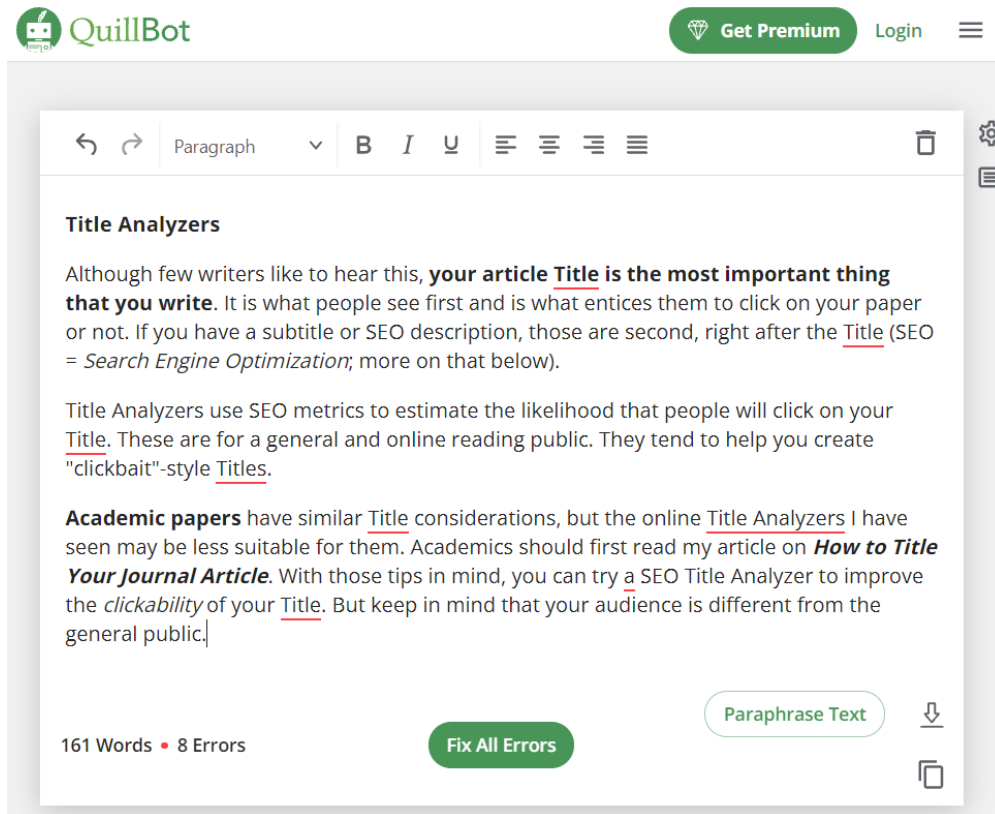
QuillBot

Get Premium Login

Paragraph

**Title Analyzers**

Although few writers like to hear this, **your article Title is the most important thing that you write**. It is what people see first and is what entices them to click on your paper or not. If you have a subtitle or SEO description, those are second, right after the Title (SEO = *Search Engine Optimization*; more on that below).

Title Analyzers use SEO metrics to estimate the likelihood that people will click on your Title. These are for a general and online reading public. They tend to help you create "clickbait"-style Titles.

**Academic papers** have similar Title considerations, but the online Title Analyzers I have seen may be less suitable for them. Academics should first read my article on ***How to Title Your Journal Article***. With those tips in mind, you can try a SEO Title Analyzer to improve the *clickability* of your Title. But keep in mind that your audience is different from the general public.

Paraphrase Text

161 Words • 8 Errors

Fix All Errors